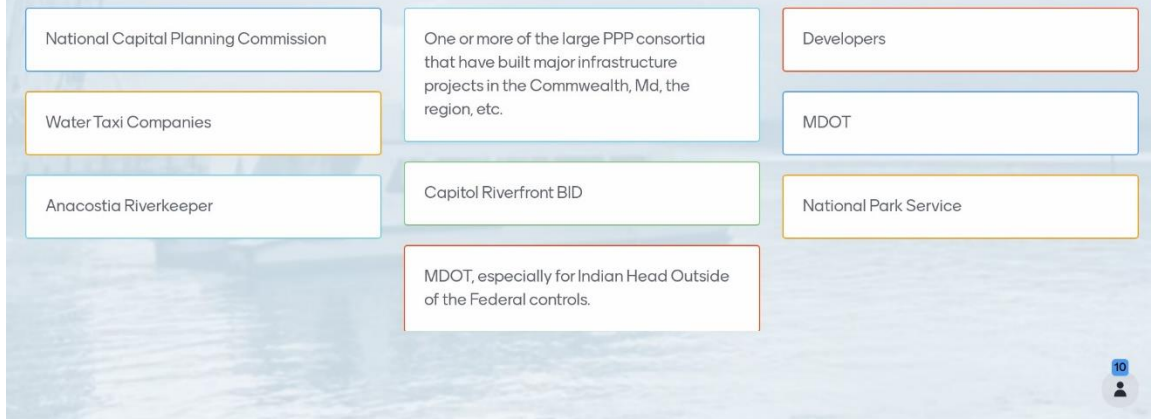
National Capital Planning Commission

Water Taxi Companies

Anacostia Riverkeeper

One or more of the large PPP consortia that have built major infrastructure projects in the Commwealth, Md, the region, etc.

Capitol Riverfront BID

MDOT, especially for Indian Head Outside of the Federal controls.

Developers

MDOT

National Park Service

10